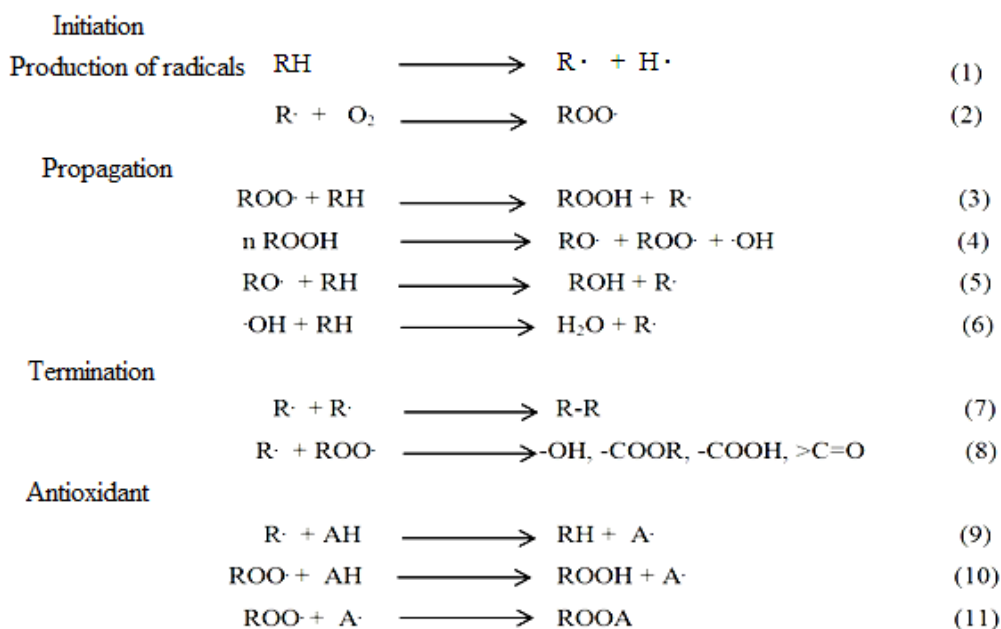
Initiation

Production of radicals RH $\longrightarrow$ R· + H· (1)

R· + $O_2$ $\longrightarrow$ ROO· (2)

Propagation

ROO· + RH $\longrightarrow$ ROOH + R· (3)

n ROOH $\longrightarrow$ RO· + ROO· + ·OH (4)

RO· + RH $\longrightarrow$ ROH + R· (5)

·OH + RH $\longrightarrow$ $H_2O$ + R· (6)

Termination

R· + R· $\longrightarrow$ R-R (7)

R· + ROO· $\longrightarrow$ -OH, -COOR, -COOH, >C=O (8)

Antioxidant

R· + AH $\longrightarrow$ RH + A· (9)

ROO· + AH $\longrightarrow$ ROOH + A· (10)

ROO· + A· $\longrightarrow$ ROOA (11)